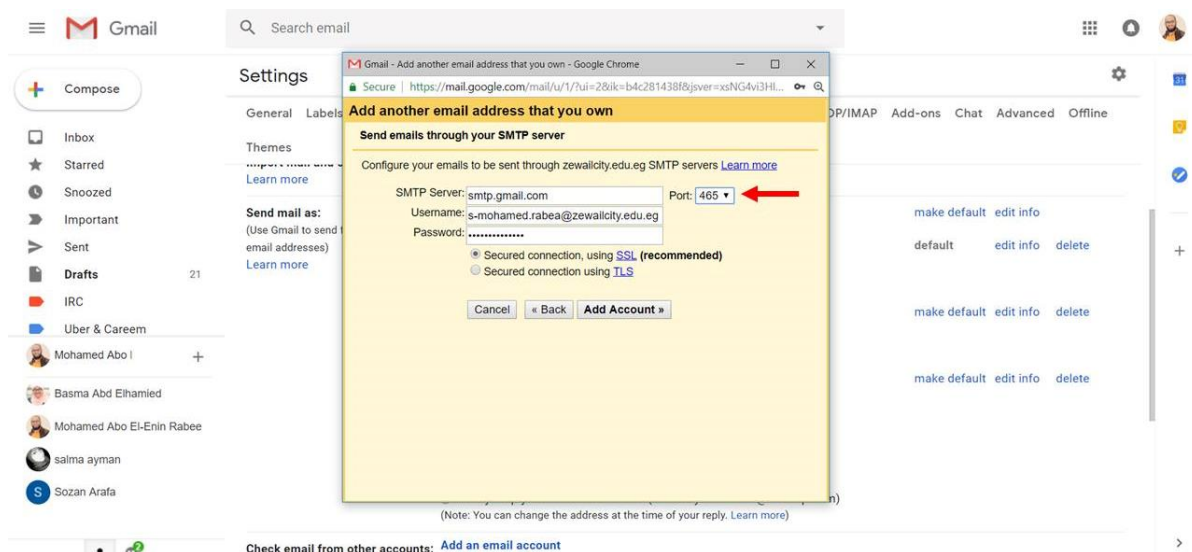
Gmail

Search email

Compose

Inbox
Starred
Snoozed
Important
Sent
Drafts 21
IRC
Uber & Careem
Mohamed Abo I
Basma Abd Elhamied
Mohamed Abo El-Enin Rabee
salma ayman
S Sozan Arafa

Settings

General Labels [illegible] OP/IMAP Add-ons Chat Advanced Offline
Themes

Learn more

Send mail as:
(Use Gmail to send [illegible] email addresses)
Learn more

make default edit info
default edit info delete
make default edit info delete
make default edit info delete

(Note: You can change the address at the time of your reply. Learn more)

Check email from other accounts: Add an email account

Gmail - Add another email address that you own - Google Chrome
Secure | https://mail.google.com/mail/u/1/?ui=2&ik=b4c281438f&jsver=xsNG4vi3HI...

Add another email address that you own
Send emails through your SMTP server

Configure your emails to be sent through zewailcity.edu.eg SMTP servers Learn more

SMTP Server: smtp.gmail.com Port: 465
Username: s-mohamed.rabea@zewailcity.edu.eg
Password: ..............

Secured connection, using SSL (recommended)
Secured connection using TLS

Cancel « Back Add Account »